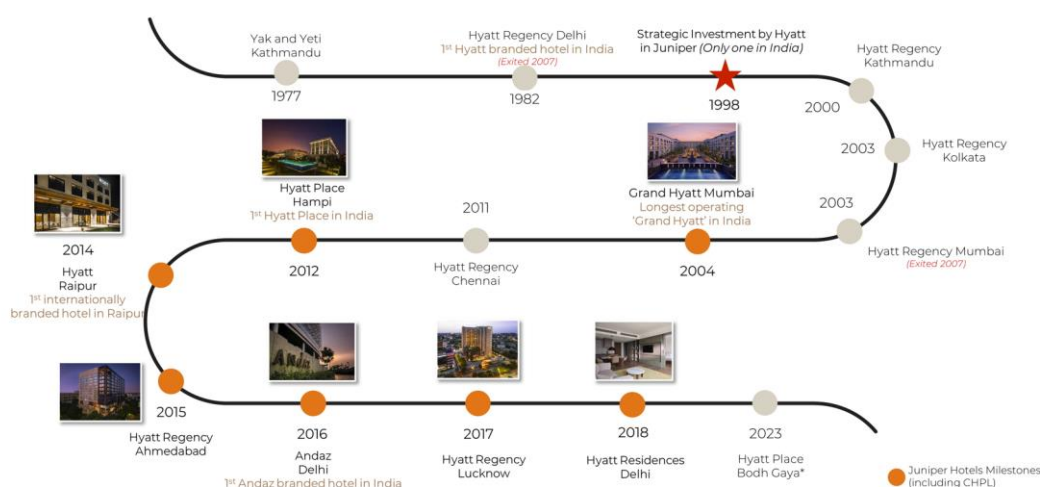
Yak and Yeti
Kathmandu
1977

Hyatt Regency Delhi
1st Hyatt branded hotel in India
(Exited 2007)
1982

Strategic Investment by Hyatt in Juniper (Only one in India)
1998

Hyatt Regency
Kathmandu
2000

2003
Hyatt Regency
Kolkata

2003
Hyatt Regency Mumbai
(Exited 2007)

Grand Hyatt Mumbai
Longest operating 'Grand Hyatt' in India
2004

2011
Hyatt Regency
Chennai

Hyatt Place
Hampi
1st Hyatt Place in India
2012

2014
Hyatt
Raipur
1st internationally branded hotel in Raipur

2015
Hyatt Regency
Ahmedabad

2016
Andaz
Delhi
1st Andaz branded hotel in India

2017
Hyatt Regency
Lucknow

2018
Hyatt Residences
Delhi

2023
Hyatt Place
Bodh Gaya*

Juniper Hotels Milestones (including CHPL)